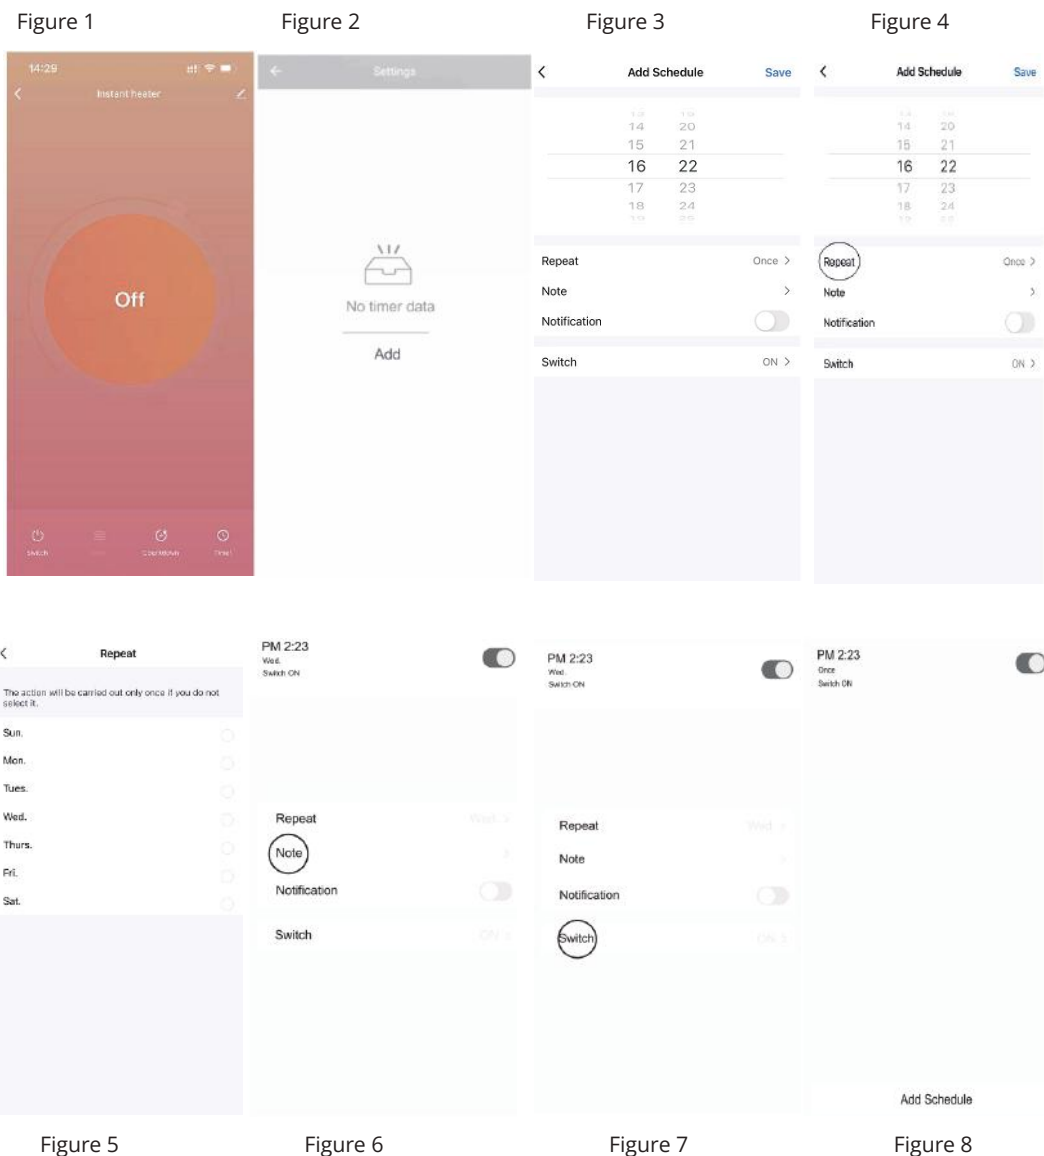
Figure 1

14:29

Instant heater

Off

Switch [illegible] Countdown Timer

Figure 2

Settings

No timer data

Add

Figure 3

<

Add Schedule

Save

14 20
15 21
16 22
17 23
18 24

Repeat Once >

Note >

Notification

Switch ON >

Figure 4

<

Add Schedule

Save

14 20
15 21
16 22
17 23
18 24

Repeat Once >

Note >

Notification

Switch ON >

<

Repeat

The action will be carried out only once if you do not select it.

Sun.

Mon.

Tues.

Wed.

Thurs.

Fri.

Sat.

Figure 5

PM 2:23

Wed.

Switch ON

Repeat Wed. >

Note >

Notification

Switch ON >

Figure 6

PM 2:23

Wed.

Switch ON

Repeat Wed. >

Note >

Notification

Switch ON >

Figure 7

PM 2:23

Once

Switch ON

Add Schedule

Figure 8